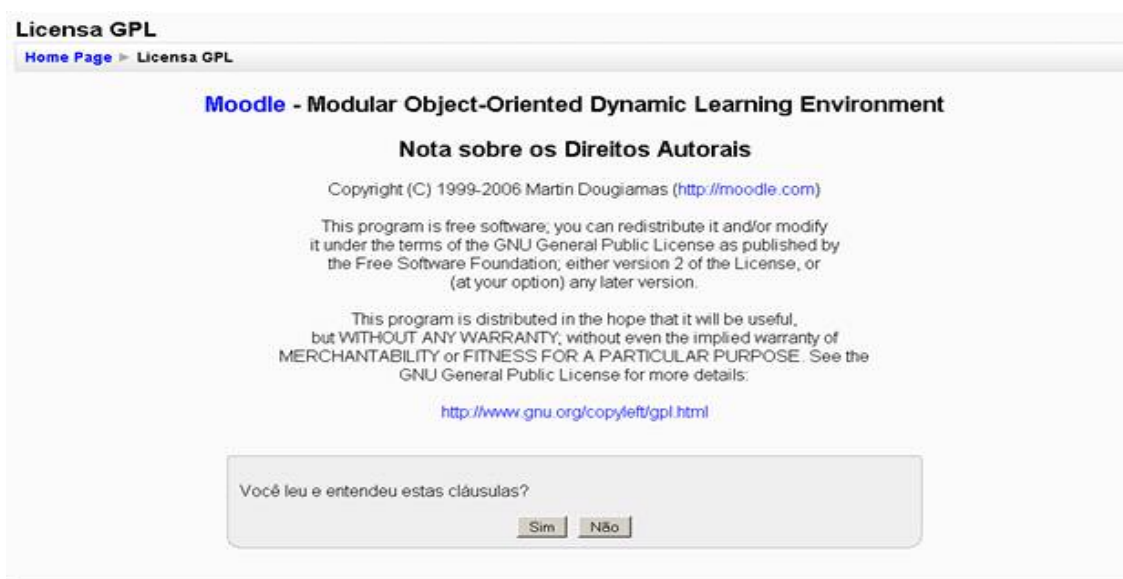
Licensa GPL

Home Page ► Licensa GPL

Moodle - Modular Object-Oriented Dynamic Learning Environment

Nota sobre os Direitos Autorais

Copyright (C) 1999-2006 Martin Dougiamas (http://moodle.com)

This program is free software; you can redistribute it and/or modify it under the terms of the GNU General Public License as published by the Free Software Foundation; either version 2 of the License, or (at your option) any later version.

This program is distributed in the hope that it will be useful, but WITHOUT ANY WARRANTY; without even the implied warranty of MERCHANTABILITY or FITNESS FOR A PARTICULAR PURPOSE. See the GNU General Public License for more details:

http://www.gnu.org/copyleft/gpl.html

Você leu e entendeu estas cláusulas?

Sim Não